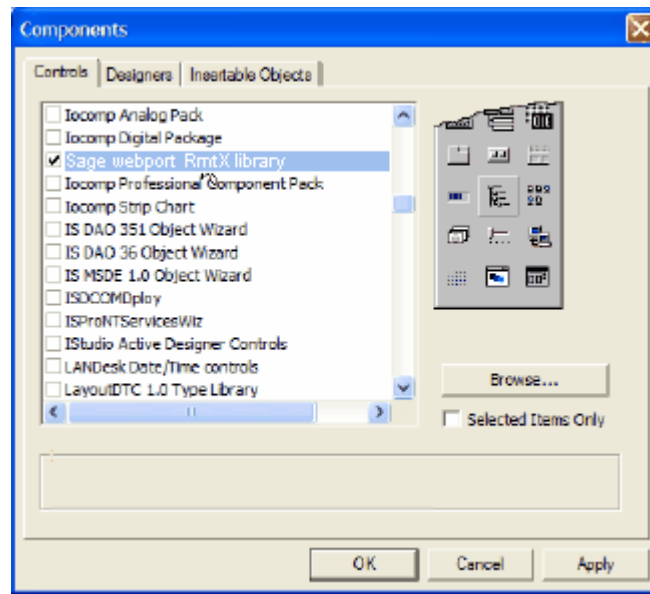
Components

Controls | Designers | Insertable Objects

Iocomp Analog Pack
Iocomp Digital Package
✔ Sage webport RmtX library
Iocomp Professional Component Pack
Iocomp Strip Chart
IS DAO 351 Object Wizard
IS DAO 36 Object Wizard
IS MSDE 1.0 Object Wizard
ISDCOMDploy
ISProNTServicesWiz
IStudio Active Designer Controls
LANDesk Date/Time controls
LayoutDTC 1.0 Type Library

Browse...

Selected Items Only

OK
Cancel
Apply